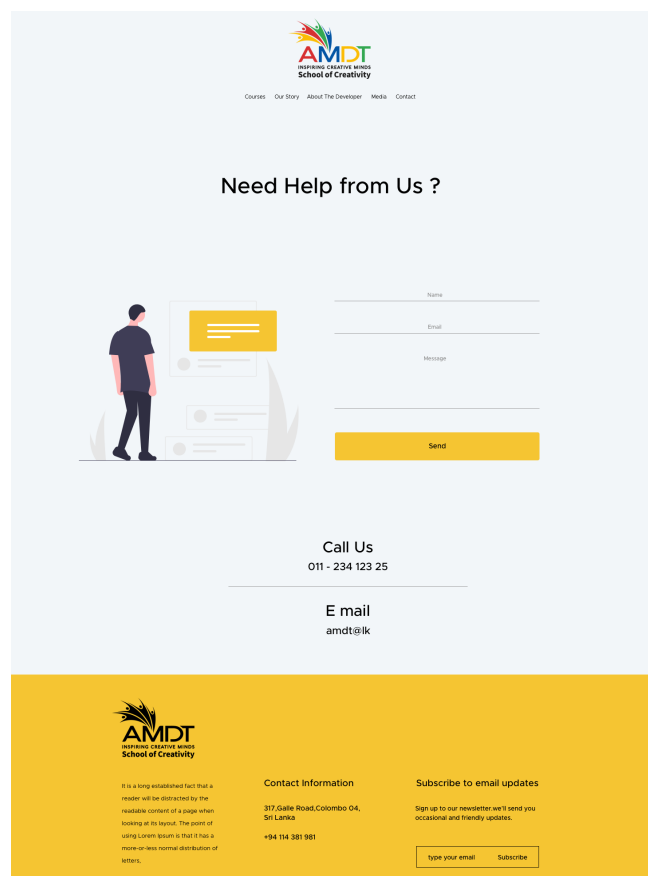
AMDT
INSPIRING CREATIVE MINDS
School of Creativity

Courses Our Story About The Developer Media Contact

Need Help from Us ?

Name

Email

Message

Send

Call Us
011 - 234 123 25

E mail
amdt@lk

AMDT
INSPIRING CREATIVE MINDS
School of Creativity

It is a long established fact that a reader will be distracted by the readable content of a page when looking at its layout. The point of using Lorem Ipsum is that it has a more-or-less normal distribution of letters,

Contact Information

317,Galle Road,Colombo 04, Sri Lanka

+94 114 381 981

Subscribe to email updates

Sign up to our newsletter.we'll send you occasional and friendly updates.

type your email Subscribe